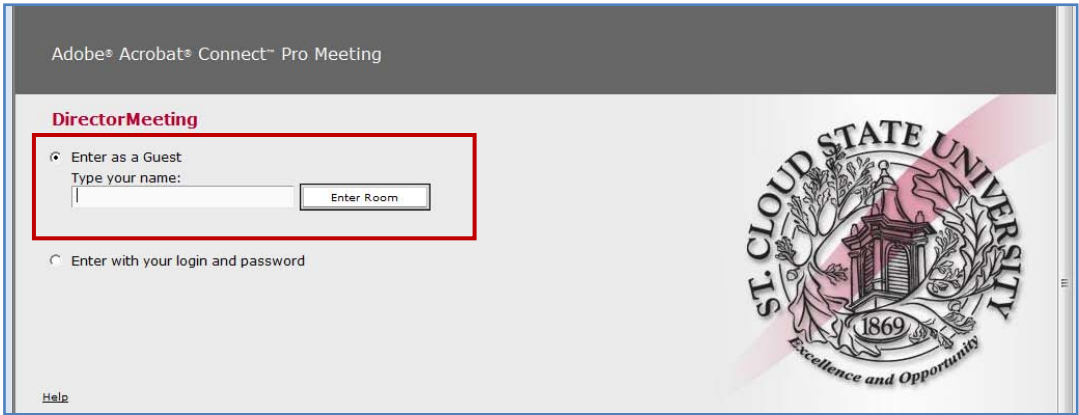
Adobe® Acrobat® Connect™ Pro Meeting

DirectorMeeting

Enter as a Guest

Type your name:

Enter Room

Enter with your login and password

ST. CLOUD STATE UNIVERSITY

1869

Excellence and Opportunity

Help